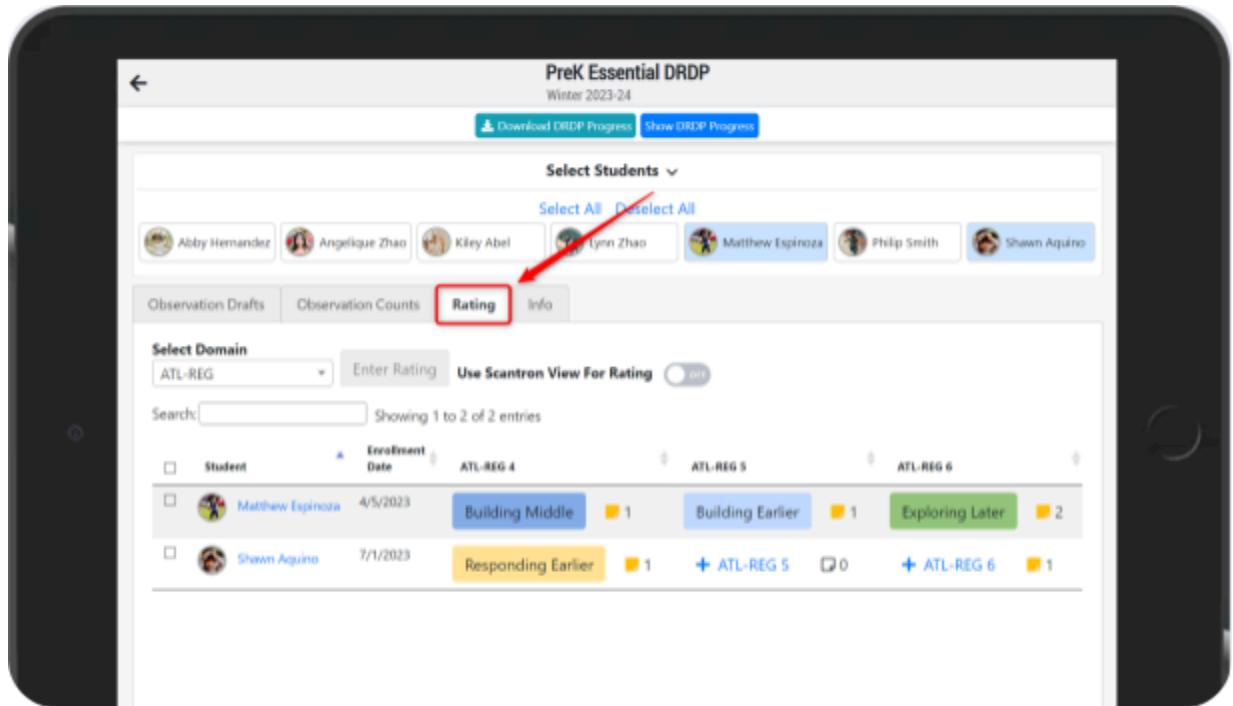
PreK Essential DRDP
Winter 2023-24

Download DRDP Progress Show DRDP Progress

Select Students

Select All Deselect All

Abby Hernandez Angelique Zhao Kiley Abel Lynn Zhao Matthew Espinoza Philip Smith Shawn Aquino

Observation Drafts Observation Counts Rating Info

Select Domain
ATL-REG
Enter Rating
Use Scantron View For Rating
OFF

Search: Showing 1 to 2 of 2 entries

| | Student | Enrollment Date | ATL-REG 4 | | ATL-REG 5 | | ATL-REG 6 | |
|---|---|---|---|---|---|---|---|---|
| ☐ | Matthew Espinoza | 4/5/2023 | Building Middle | 1 | Building Earlier | 1 | Exploring Later | 2 |
| ☐ | Shawn Aquino | 7/1/2023 | Responding Earlier | 1 | + ATL-REG 5 | 0 | + ATL-REG 6 | 1 |